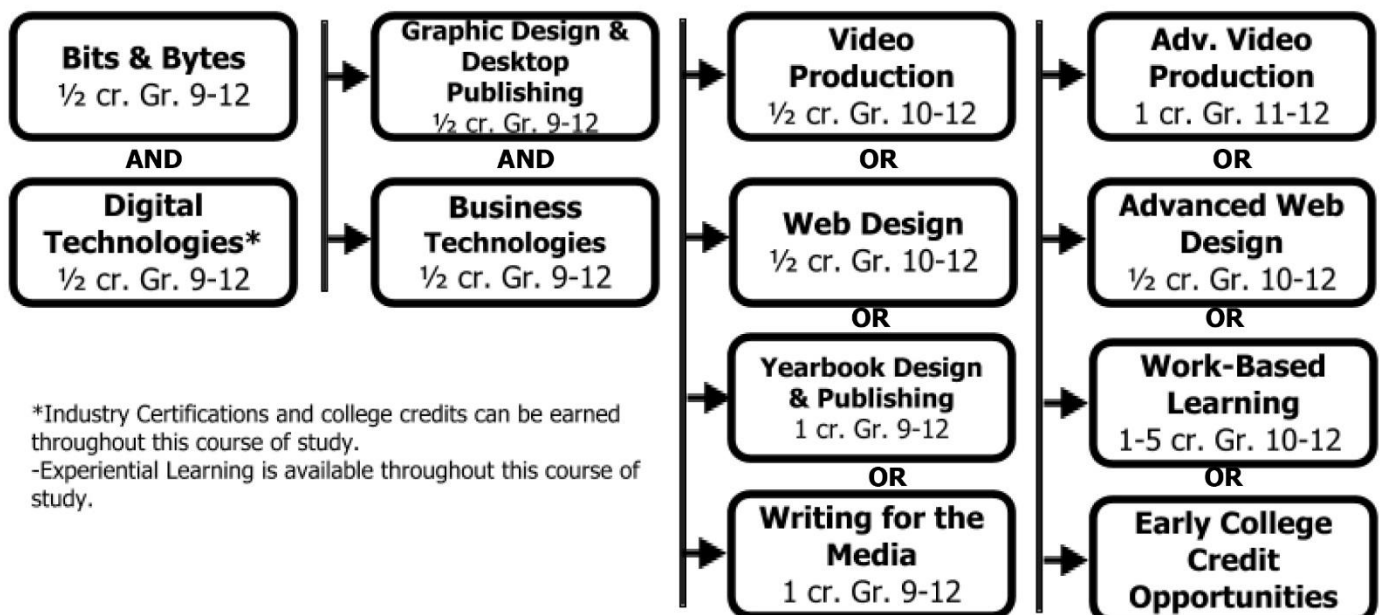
Bits & Bytes
½ cr. Gr. 9-12

AND

Digital Technologies*
½ cr. Gr. 9-12

Graphic Design & Desktop Publishing
½ cr. Gr. 9-12

AND

Business Technologies
½ cr. Gr. 9-12

Video Production
½ cr. Gr. 10-12

OR

Web Design
½ cr. Gr. 10-12

OR

Yearbook Design & Publishing
1 cr. Gr. 9-12

OR

Writing for the Media
1 cr. Gr. 9-12

Adv. Video Production
1 cr. Gr. 11-12

OR

Advanced Web Design
½ cr. Gr. 10-12

OR

Work-Based Learning
1-5 cr. Gr. 10-12

OR

Early College Credit Opportunities

*Industry Certifications and college credits can be earned throughout this course of study.
-Experiential Learning is available throughout this course of study.